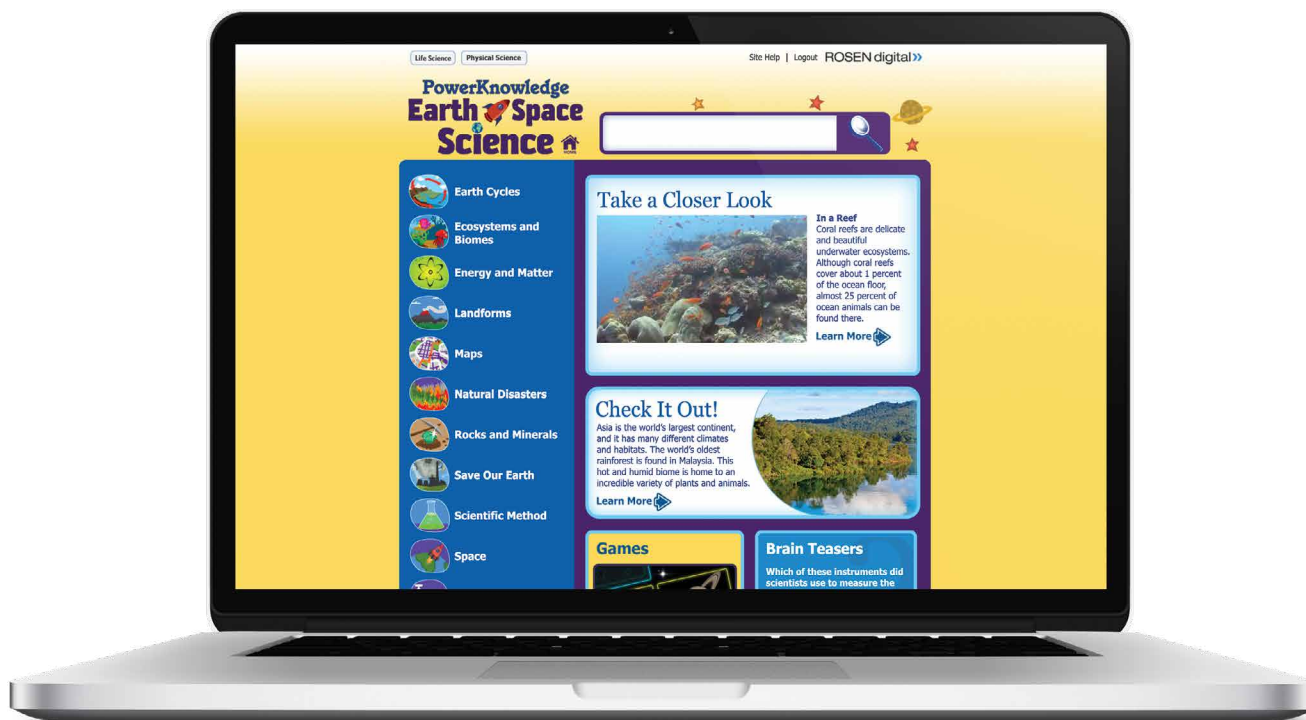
Life Science Physical Science

Site Help | Logout ROSEN digital

PowerKnowledge Earth Space Science

Earth Cycles

Ecosystems and Biomes

Energy and Matter

Landforms

Maps

Natural Disasters

Rocks and Minerals

Save Our Earth

Scientific Method

Space

Take a Closer Look

In a Reef
Coral reefs are delicate and beautiful underwater ecosystems. Although coral reefs cover about 1 percent of the ocean floor, almost 25 percent of ocean animals can be found there.

Learn More

Check It Out!

Asia is the world's largest continent, and it has many different climates and habitats. The world's oldest rainforest is found in Malaysia. This hot and humid biome is home to an incredible variety of plants and animals.

Learn More

Games

Brain Teasers

Which of these instruments did scientists use to measure the